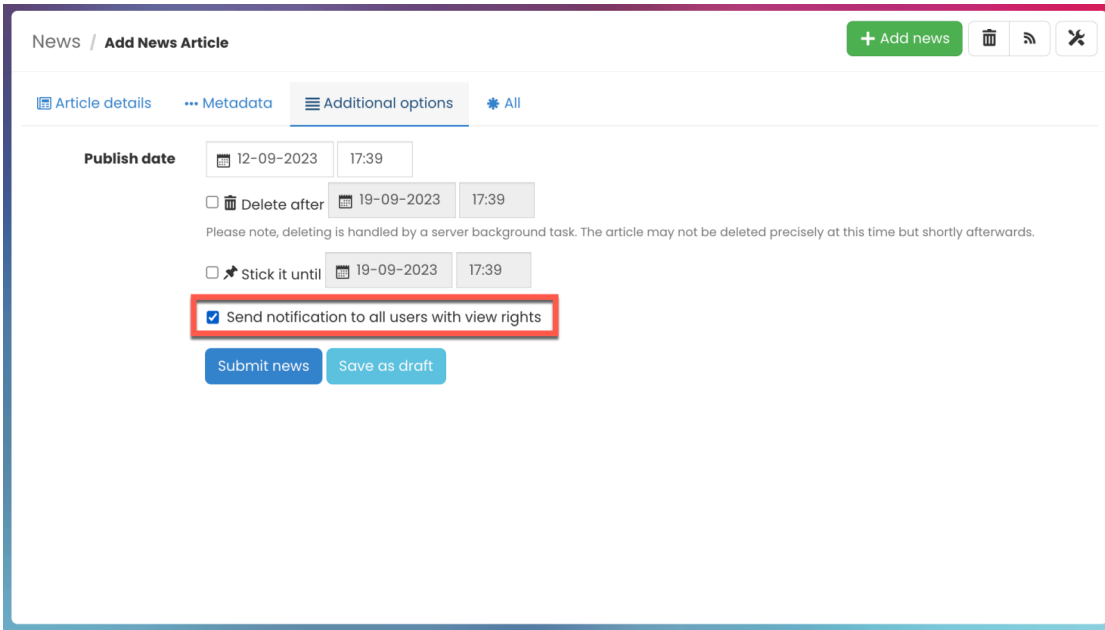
News / Add News Article

+ Add news

Article details ··· Metadata Additional options All

Publish date 12-09-2023 17:39

Delete after 19-09-2023 17:39

Please note, deleting is handled by a server background task. The article may not be deleted precisely at this time but shortly afterwards.

Stick it until 19-09-2023 17:39

Send notification to all users with view rights

Submit news Save as draft